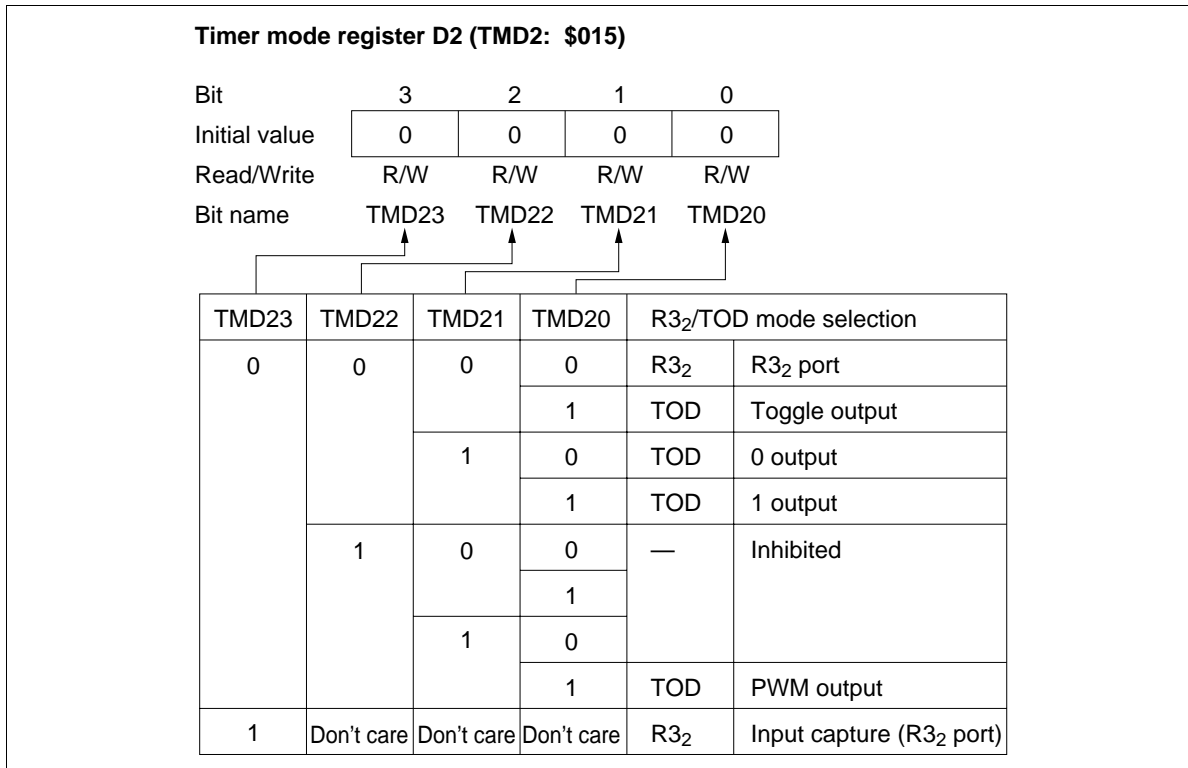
Timer mode register D2 (TMD2: \$015)

| Bit | 3 | 2 | 1 | 0 |
|---|---|---|---|---|
| Initial value | 0 | 0 | 0 | 0 |
| Read/Write | R/W | R/W | R/W | R/W |
| Bit name | TMD23 | TMD22 | TMD21 | TMD20 |

| TMD23 | TMD22 | TMD21 | TMD20 | R3$_2$/TOD mode selection | |
|---|---|---|---|---|---|
| 0 | 0 | 0 | 0 | R3$_2$ | R3$_2$ port |
| | | | 1 | TOD | Toggle output |
| | | 1 | 0 | TOD | 0 output |
| | | | 1 | TOD | 1 output |
| | 1 | 0 | 0 | — | Inhibited |
| | | | 1 | | |
| | | 1 | 0 | | |
| | | | 1 | TOD | PWM output |
| 1 | Don't care | Don't care | Don't care | R3$_2$ | Input capture (R3$_2$ port) |